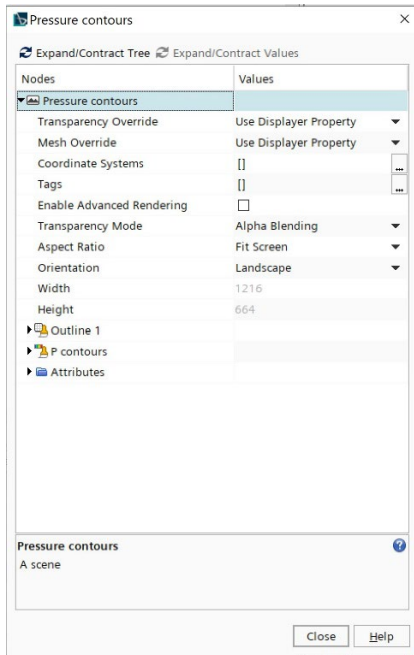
Pressure contours

Expand/Contract Tree   Expand/Contract Values

| Nodes | Values |
|---|---|
| Pressure contours | |
| Transparency Override | Use Displayer Property |
| Mesh Override | Use Displayer Property |
| Coordinate Systems | [] |
| Tags | [] |
| Enable Advanced Rendering | |
| Transparency Mode | Alpha Blending |
| Aspect Ratio | Fit Screen |
| Orientation | Landscape |
| Width | 1216 |
| Height | 664 |
| Outline 1 | |
| P contours | |
| Attributes | |

Pressure contours
A scene

Close   Help